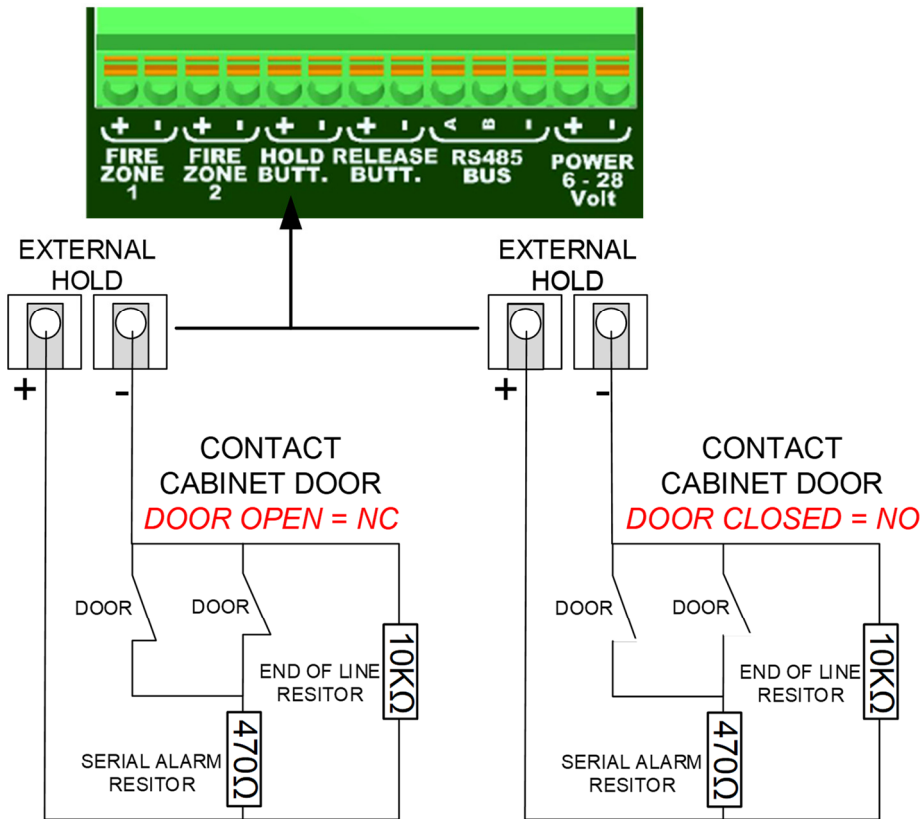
+ - + - + - + - A B - + -

FIRE ZONE 1

FIRE ZONE 2

HOLD BUTT.

RELEASE BUTT.

RS485 BUS

POWER 6 - 28 Volt

EXTERNAL HOLD

+ -

CONTACT CABINET DOOR

DOOR OPEN = NC

DOOR

DOOR

END OF LINE RESITOR

$10K\Omega$

$470\Omega$

SERIAL ALARM RESITOR

EXTERNAL HOLD

+ -

CONTACT CABINET DOOR

DOOR CLOSED = NO

DOOR

DOOR

END OF LINE RESITOR

$10K\Omega$

$470\Omega$

SERIAL ALARM RESITOR